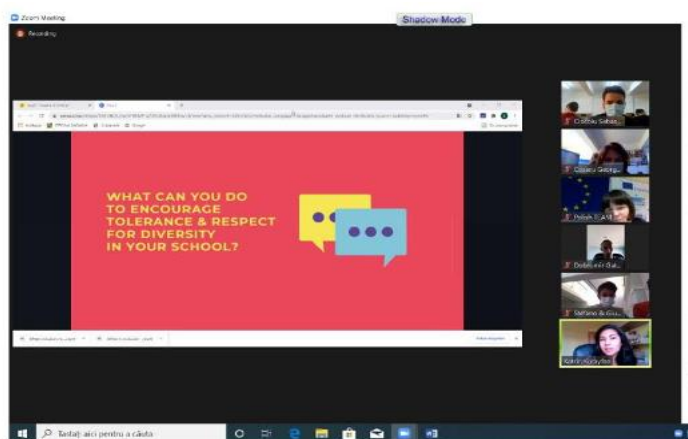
Zoom Meeting

Shadow Mode

Recording

WHAT CAN YOU DO TO ENCOURAGE TOLERANCE & RESPECT FOR DIVERSITY IN YOUR SCHOOL?

Crăciun Sebas...

Cioaru Georgi...

Polish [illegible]

Dobrescu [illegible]

Stefano & Giu...

Karin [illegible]

Tastați aici pentru a căuta